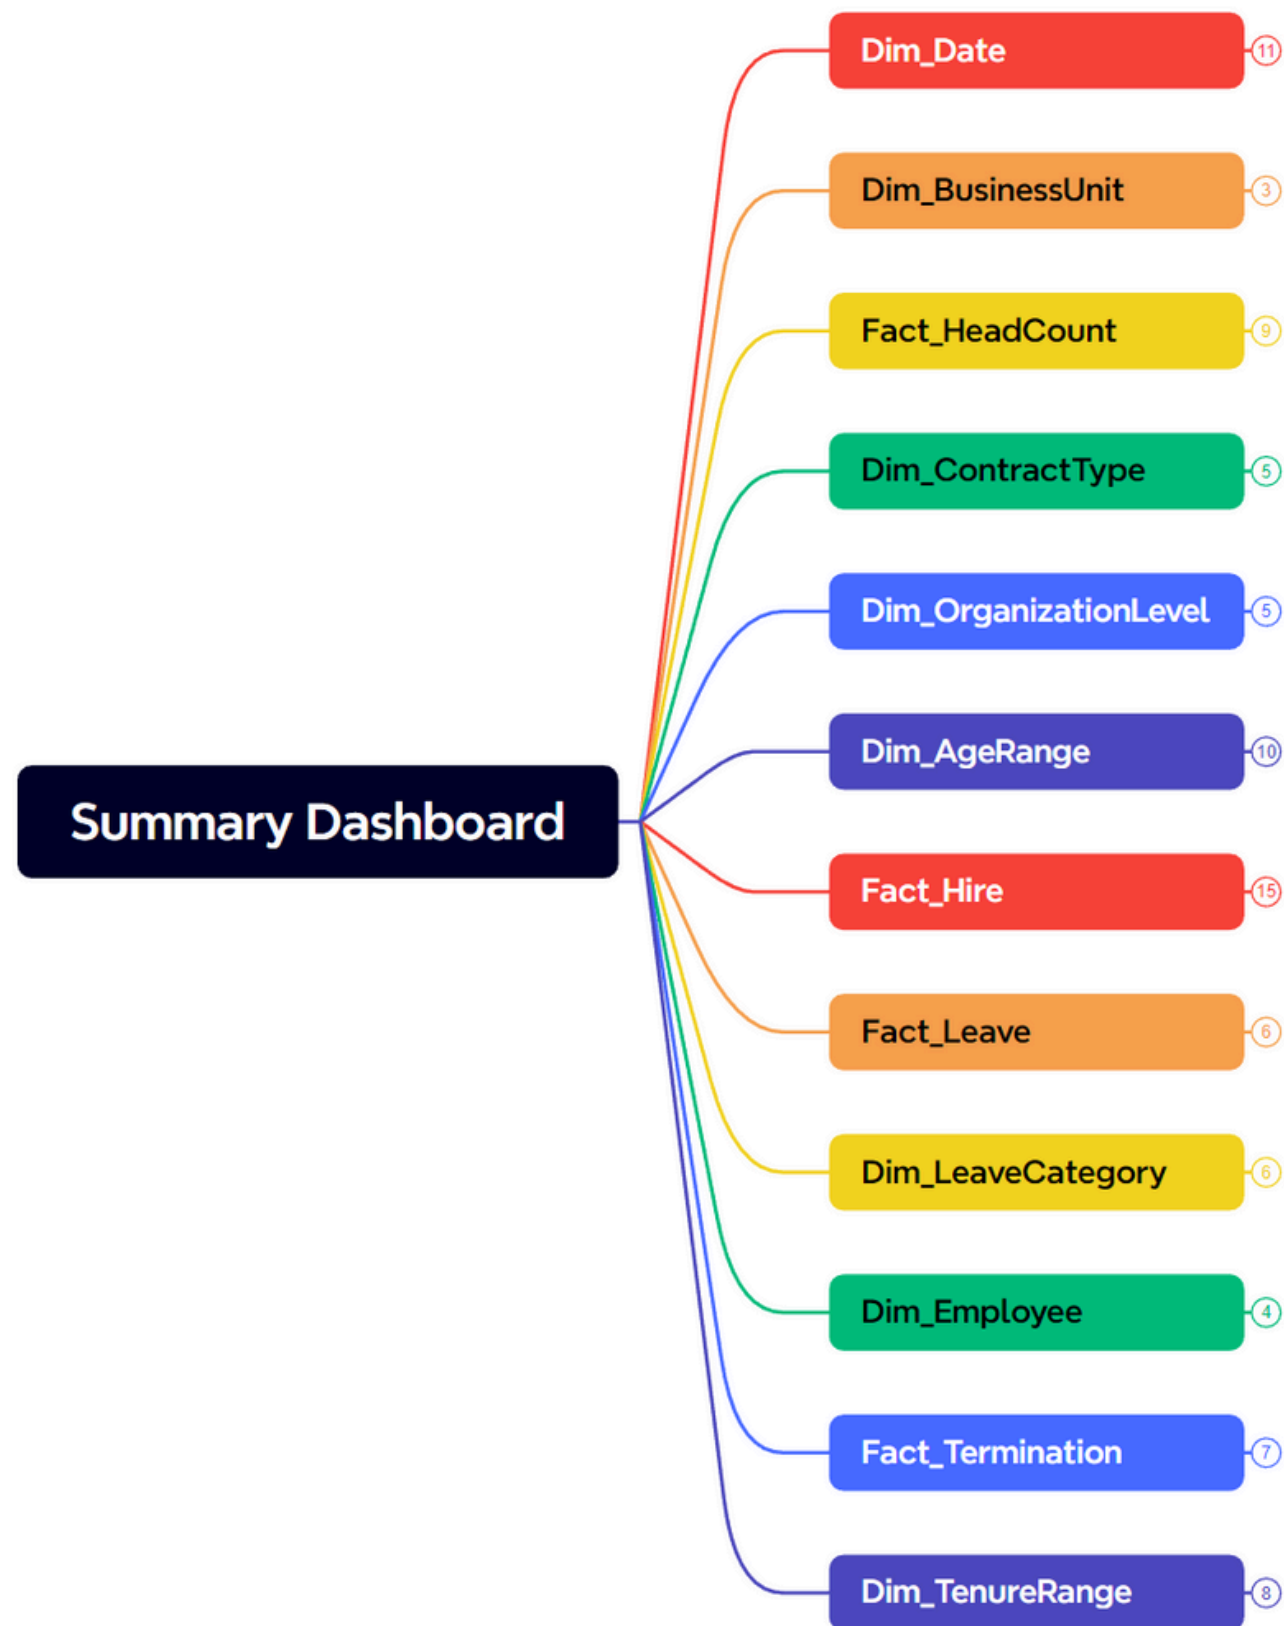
Summary Dashboard

Dim_Date 11

Dim_BusinessUnit 3

Fact_HeadCount 9

Dim_ContractType 5

Dim_OrganizationLevel 5

Dim_AgeRange 10

Fact_Hire 15

Fact_Leave 6

Dim_LeaveCategory 6

Dim_Employee 4

Fact_Termination 7

Dim_TenureRange 8